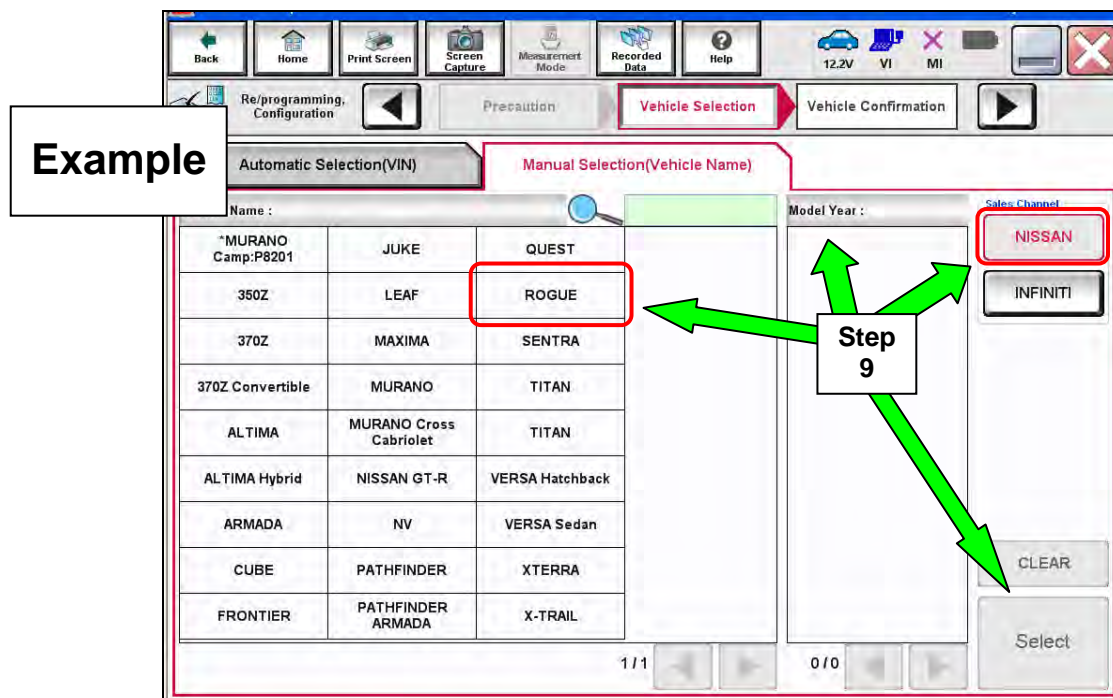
Back Home Print Screen Screen Capture Measurement Mode Recorded Data Help 12.2V VI MI

Re/programming, Configuration

Precaution

Vehicle Selection

Vehicle Confirmation

Example

Automatic Selection(VIN)

Manual Selection(Vehicle Name)

Name :

Model Year :

Sales Channel

| *MURANO Camp:P8201 | JUKE | QUEST |
|---|---|---|
| 350Z | LEAF | ROGUE |
| 370Z | MAXIMA | SENTRA |
| 370Z Convertible | MURANO | TITAN |
| ALTIMA | MURANO Cross Cabriolet | TITAN |
| ALTIMA Hybrid | NISSAN GT-R | VERSA Hatchback |
| ARMADA | NV | VERSA Sedan |
| CUBE | PATHFINDER | XTERRA |
| FRONTIER | PATHFINDER ARMADA | X-TRAIL |

NISSAN

INFINITI

Step 9

CLEAR

1/1

0/0

Select